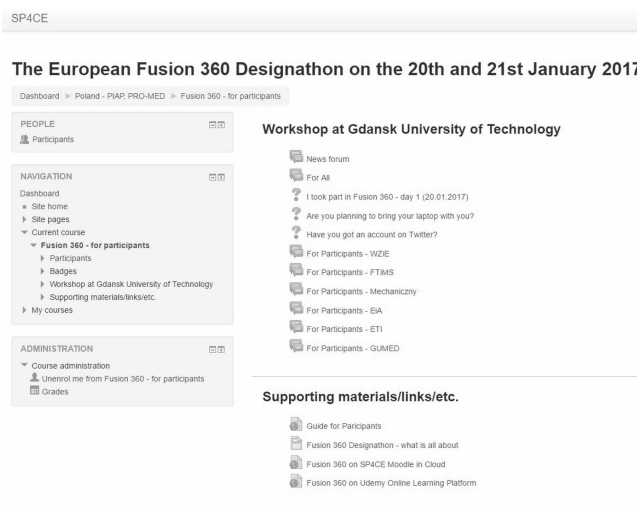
SP4CE

The European Fusion 360 Designathon on the 20th and 21st January 2017

Dashboard ► Poland - PIAP, PRO-MED ► Fusion 360 - for participants

PEOPLE

Participants

NAVIGATION

Dashboard

Site home

Site pages

Current course

Fusion 360 - for participants

Participants

Badges

Workshop at Gdansk University of Technology

Supporting materials/links/etc.

My courses

ADMINISTRATION

Course administration

Unenrol me from Fusion 360 - for participants

Grades

Workshop at Gdansk University of Technology

News forum

For All

I took part in Fusion 360 - day 1 (20.01.2017)

Are you planning to bring your laptop with you?

Have you got an account on Twitter?

For Participants - WZIE

For Participants - FTiMS

For Participants - Mechaniczny

For Participants - EiA

For Participants - ETI

For Participants - GUMED

Supporting materials/links/etc.

Guide for Paricipants

Fusion 360 Designathon - what is all about

Fusion 360 on SP4CE Moodle in Cloud

Fusion 360 on Udemy Online Learning Platform